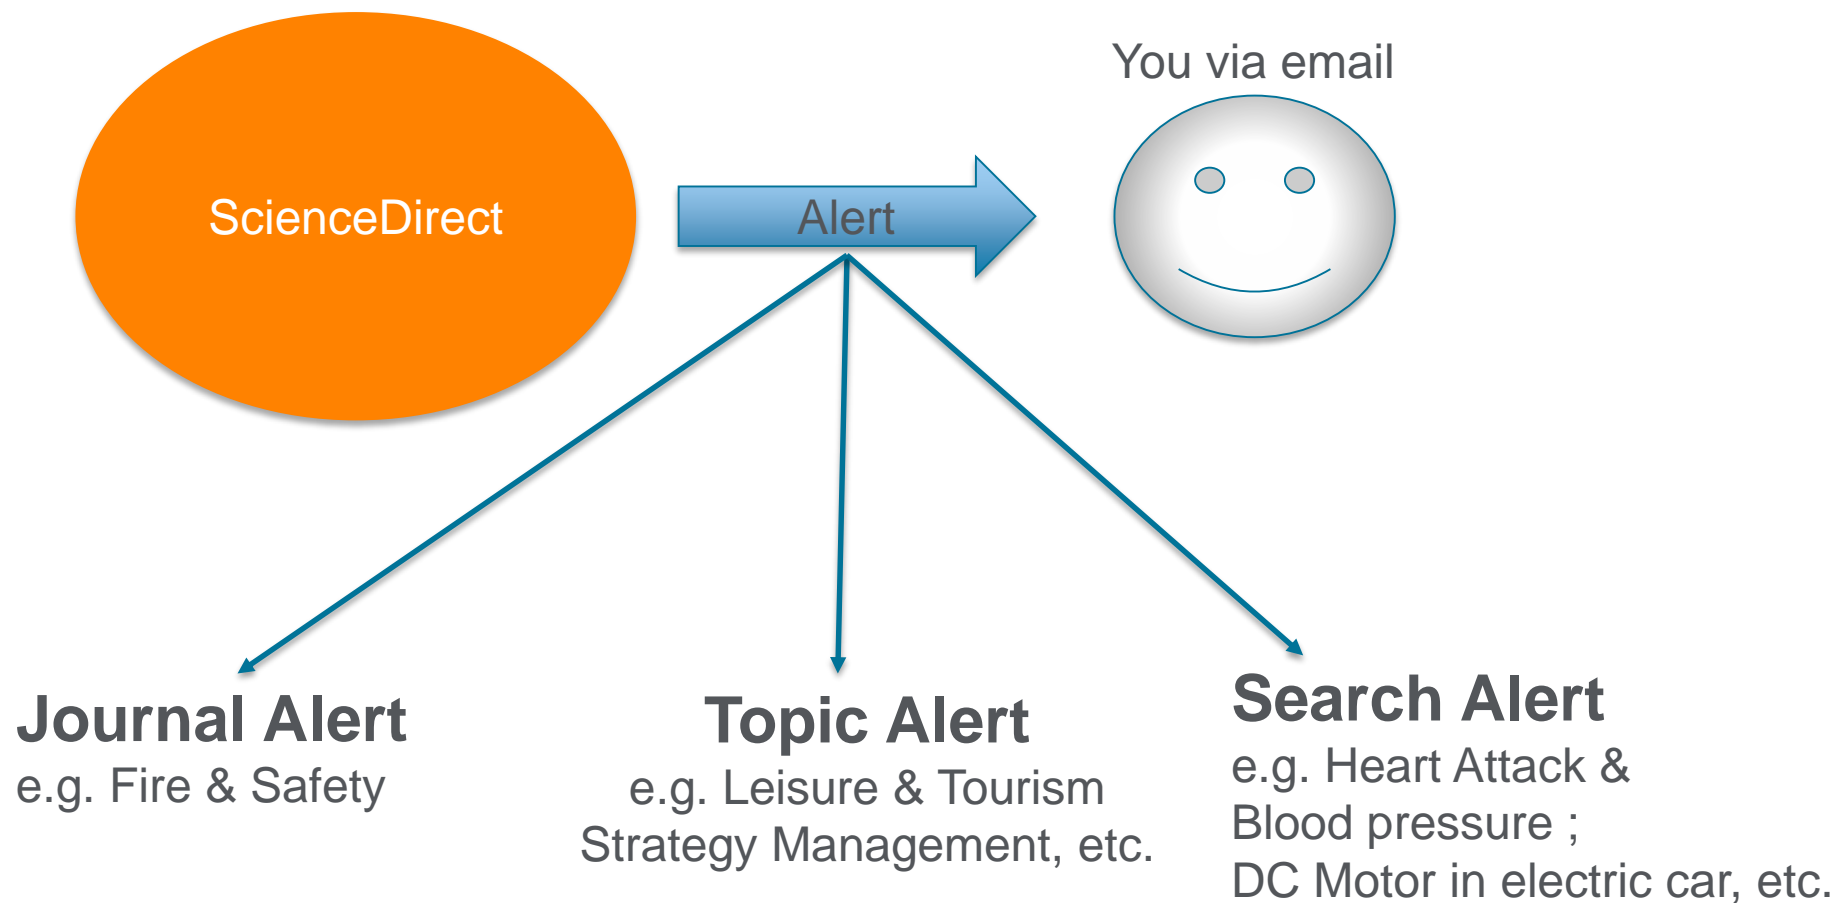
ScienceDirect

Alert

You via email

Journal Alert
e.g. Fire & Safety

Topic Alert
e.g. Leisure & Tourism
Strategy Management, etc.

Search Alert
e.g. Heart Attack &
Blood pressure ;
DC Motor in electric car, etc.